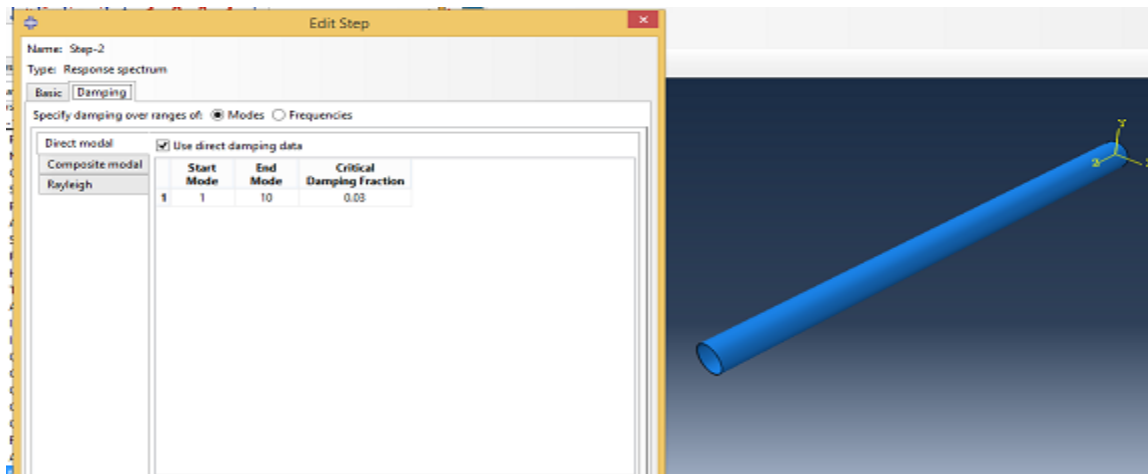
Edit Step

Name: Step-2

Type: Response spectrum

Basic | Damping

Specify damping over ranges of: Modes Frequencies

Direct modal
Composite modal
Rayleigh

Use direct damping data

| | Start Mode | End Mode | Critical Damping Fraction |
|---|---|---|---|
| 1 | 1 | 10 | 0.03 |

Y
Z
X